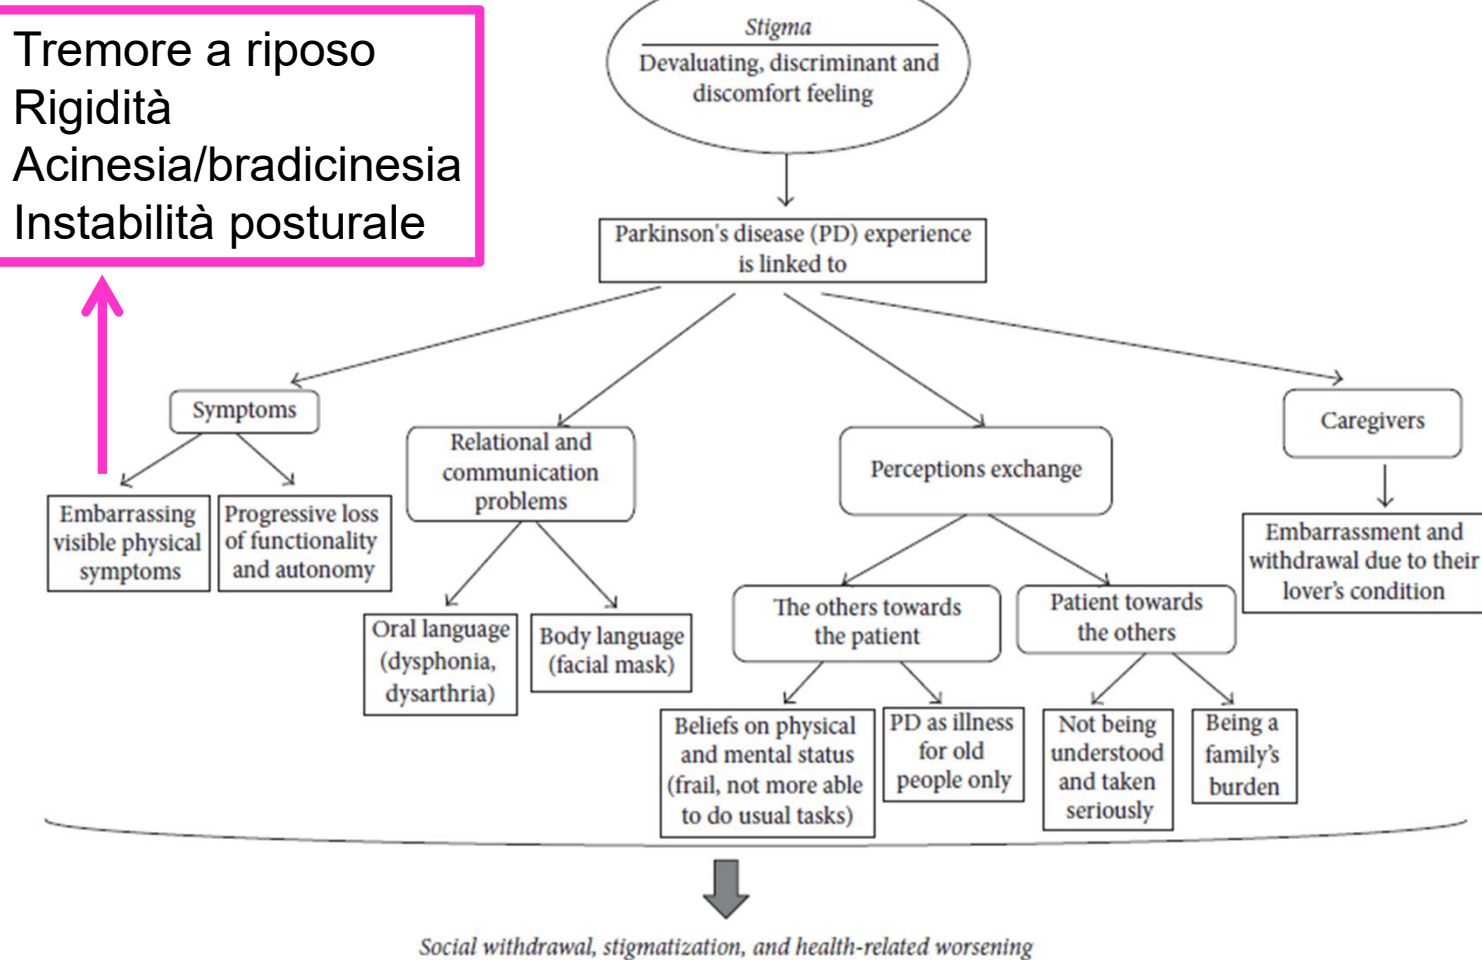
Tremore a riposo
Rigidità
Acinesia/bradicinesia
Instabilità posturale

Stigma
Devaluating, discriminant and discomfort feeling

Parkinson's disease (PD) experience is linked to

Symptoms

Embarrassing visible physical symptoms

Progressive loss of functionality and autonomy

Relational and communication problems

Oral language (dysphonia, dysarthria)

Body language (facial mask)

Perceptions exchange

The others towards the patient

Beliefs on physical and mental status (frail, not more able to do usual tasks)

PD as illness for old people only

Patient towards the others

Not being understood and taken seriously

Being a family's burden

Caregivers

Embarrassment and withdrawal due to their lover's condition

Social withdrawal, stigmatization, and health-related worsening